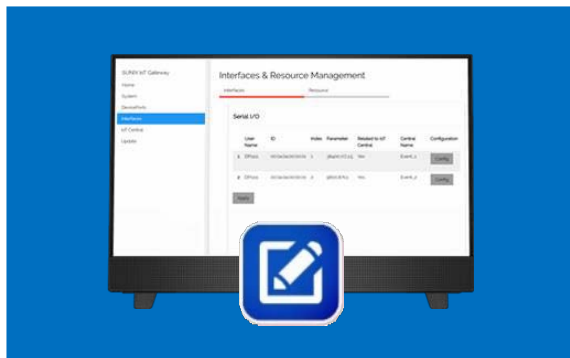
SUNIX IoT Gateway
Home
System
DevicePorts
Interfaces
IoT Central
Update

Interfaces & Resource Management

Interfaces
Resource

Serial I/O

| | User Name | ID | Index | Parameter | Related to IoT Central | Central Name | Configuration |
|---|---|---|---|---|---|---|---|
| 1 | DPio1 | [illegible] | 1 | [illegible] | Yes | Event_1 | Config |
| 2 | DPio2 | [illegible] | 2 | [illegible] | Yes | Event_2 | Config |

Apply